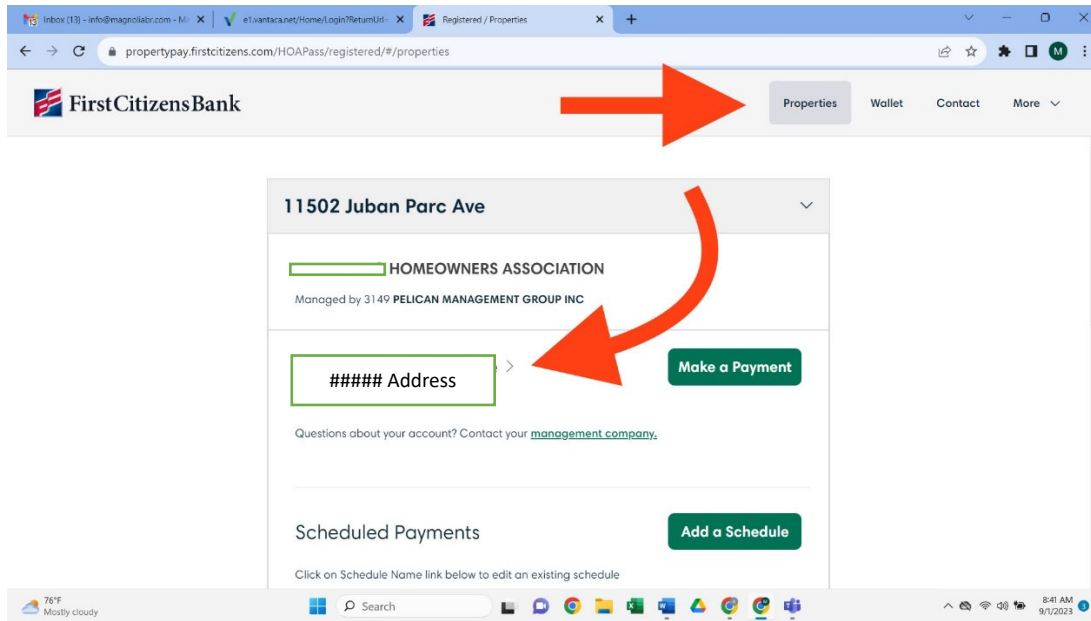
Inbox (13) - info@magnoliabr.com - M ×
e1.vantaca.net/Home/Login?ReturnUrl= ×
Registered / Properties ×
+

propertypay.firstcitizens.com/HOAPass/registered/#/properties

M

FirstCitizensBank

Properties Wallet Contact More

11502 Juban Parc Ave

HOMEOWNERS ASSOCIATION

Managed by 3149 PELICAN MANAGEMENT GROUP INC

##### Address

Make a Payment

Questions about your account? Contact your management company.

Scheduled Payments

Add a Schedule

Click on Schedule Name link below to edit an existing schedule

76°F
Mostly cloudy

Search

8:41 AM
9/1/2023

3